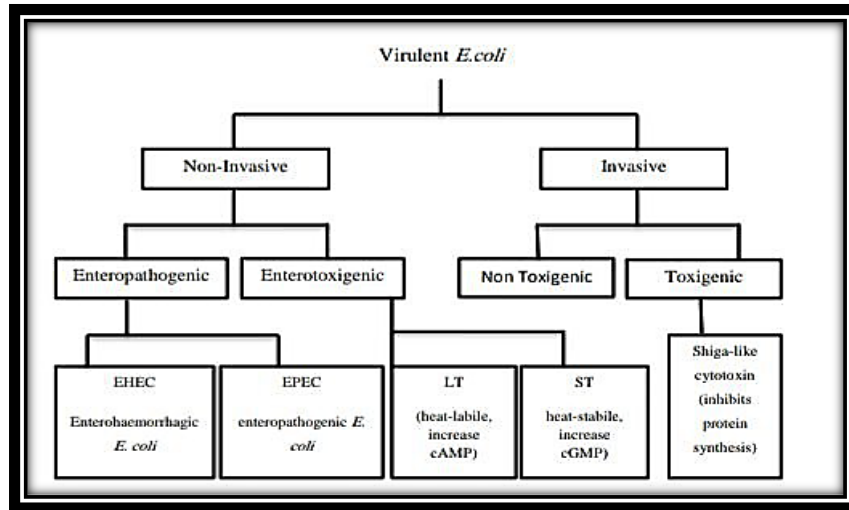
Virulent *E.coli*

Non-Invasive

Invasive

Enteropathogenic

Enterotoxigenic

Non Toxigenic

Toxigenic

EHEC

Enterohaemorrhagic *E. coli*

EPEC

enteropathogenic *E. coli*

LT

(heat-labile, increase cAMP)

ST

heat-stabile, increase cGMP)

Shiga-like cytotoxin (inhibits protein synthesis)